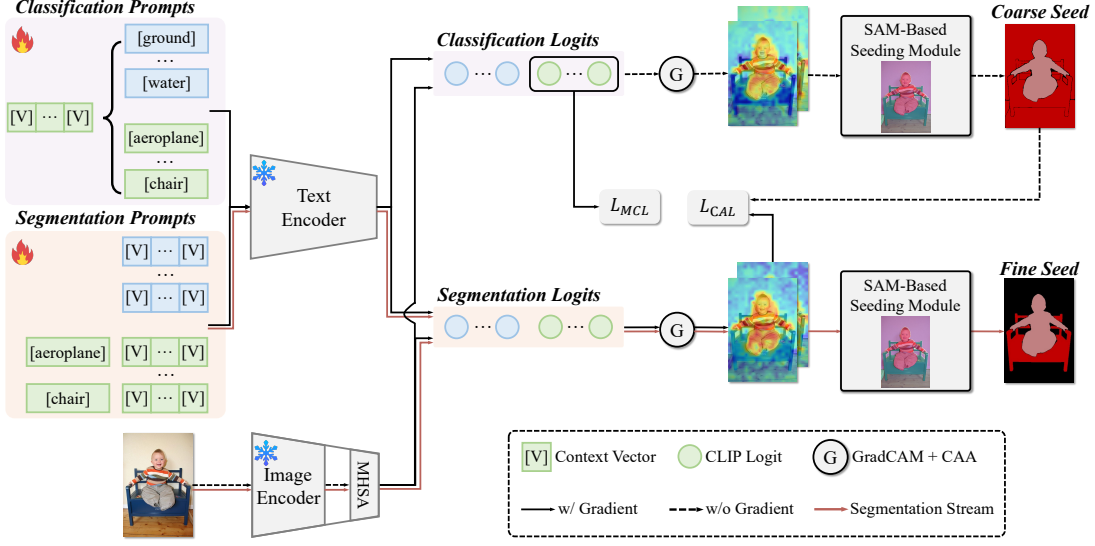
Classification Prompts

[ground]
⋯
[water]

[V] ⋯ [V]

[aeroplane]
⋯
[chair]

Segmentation Prompts

[V] ⋯ [V]
⋯
[V] ⋯ [V]

[aeroplane] [V] ⋯ [V]
⋯
[chair] [V] ⋯ [V]

Text Encoder

Image Encoder

MHSA

Classification Logits

G

SAM-Based Seeding Module

Coarse Seed

$L_{MCL}$

$L_{CAL}$

Segmentation Logits

G

SAM-Based Seeding Module

Fine Seed

[V] Context Vector
CLIP Logit
G GradCAM + CAA
w/ Gradient
w/o Gradient
Segmentation Stream